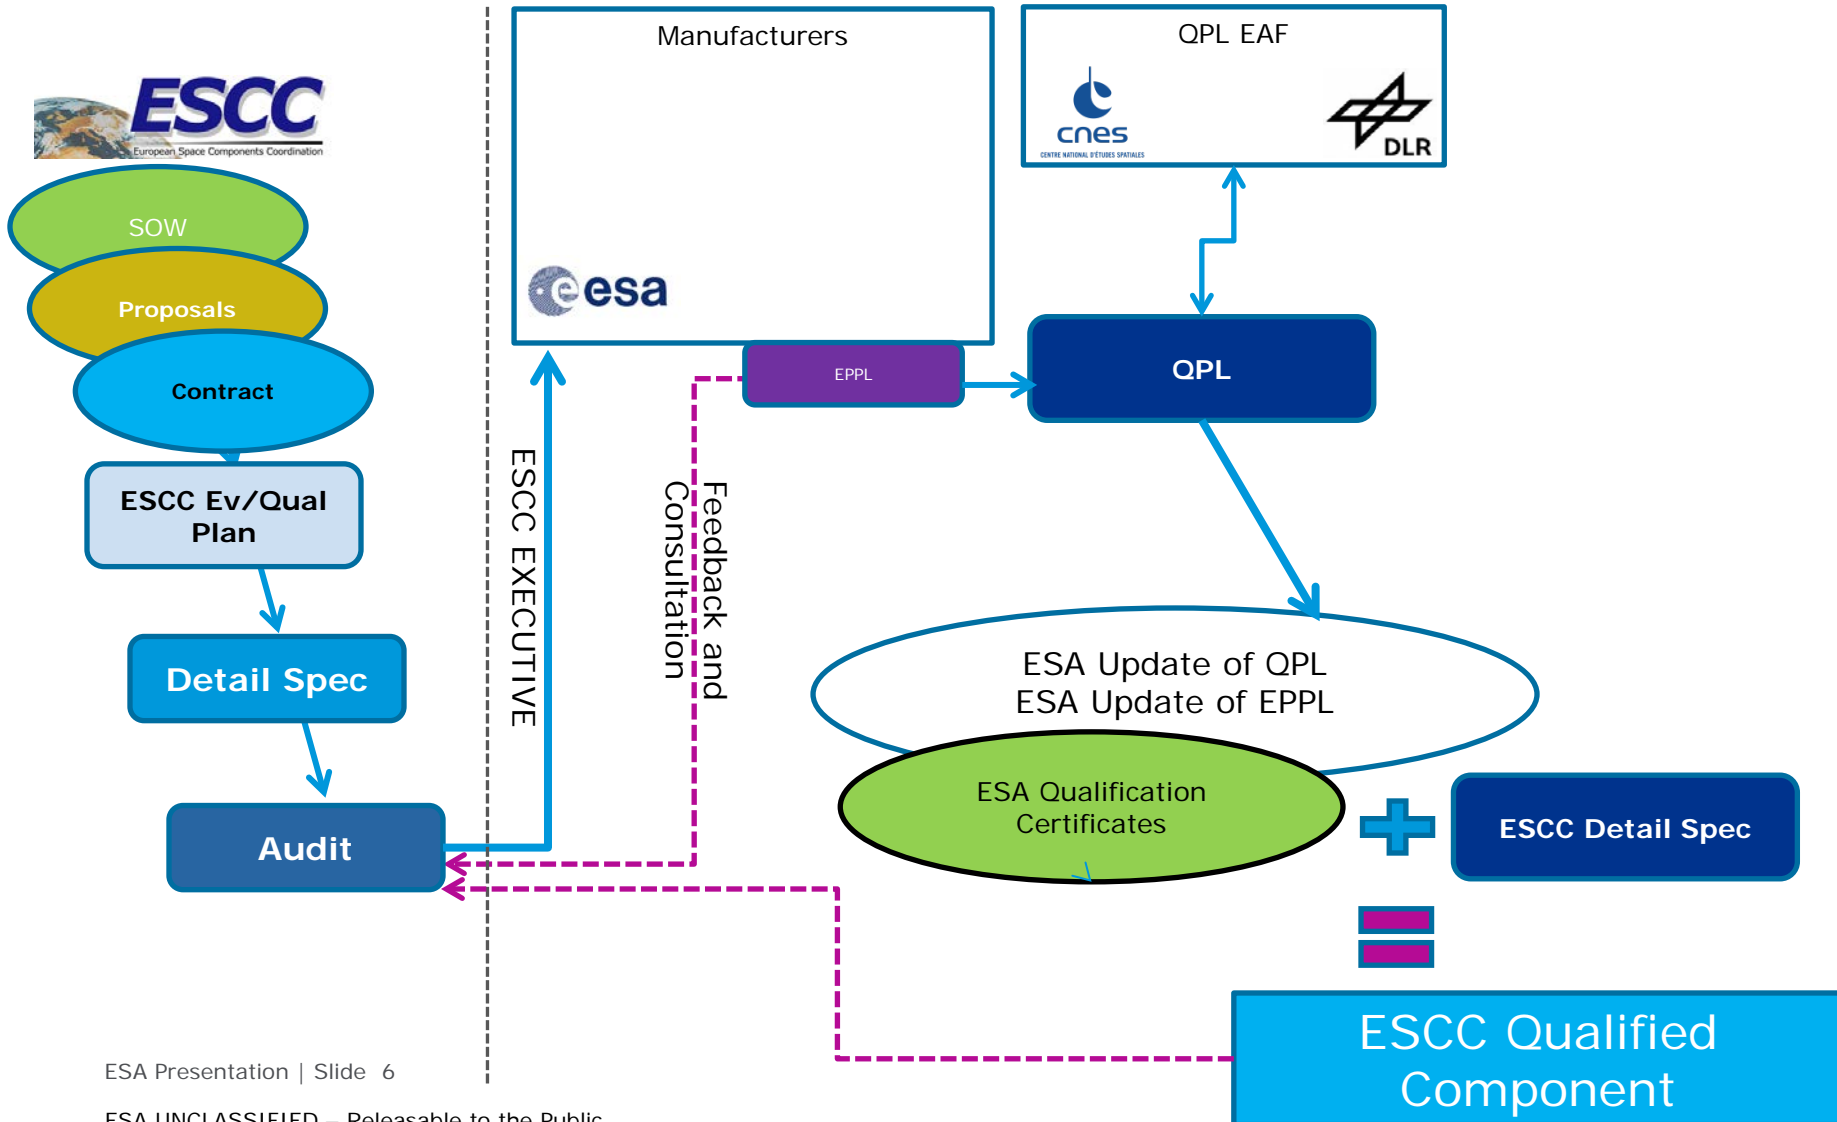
ESCC
European Space Components Coordination

SOW

Proposals

Contract

ESCC Ev/Qual Plan

Detail Spec

Audit

ESCC EXECUTIVE

Manufacturers

esa

EPPL

Feedback and Consultation

QPL EAF

cnes
CENTRE NATIONAL D'ÉTUDES SPATIALES

DLR

QPL

ESA Update of QPL
ESA Update of EPPL

ESA Qualification Certificates

ESCC Detail Spec

ESCC Qualified Component

ESA Presentation | Slide 6

ESA UNCLASSIFIED – Releasable to the Public